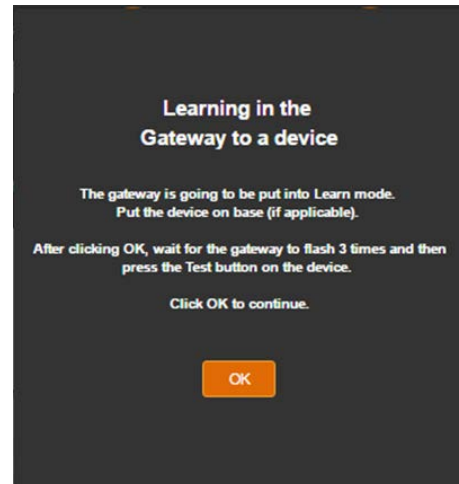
Learning in the
Gateway to a device

The gateway is going to be put into Learn mode.
Put the device on base (if applicable).

After clicking OK, wait for the gateway to flash 3 times and then press the Test button on the device.

Click OK to continue.

OK